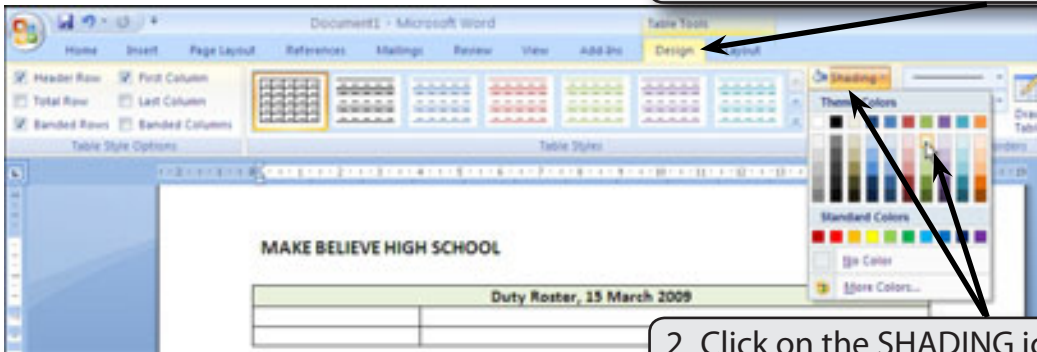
Document1 - Microsoft Word

Table Tools

Home Insert Page Layout References Mailings Review View Add-Ins Design Layout

Header Row First Column
Total Row Last Column
Banded Rows Banded Columns

Table Style Options

Table Styles

Shading

Theme Colors

Standard Colors

No Color

More Colors...

Draw Table

MAKE BELIEVE HIGH SCHOOL

| Duty Roster, 15 March 2009 | |
|---|---|
| | |
| | |

2. Click on the SHADING ic